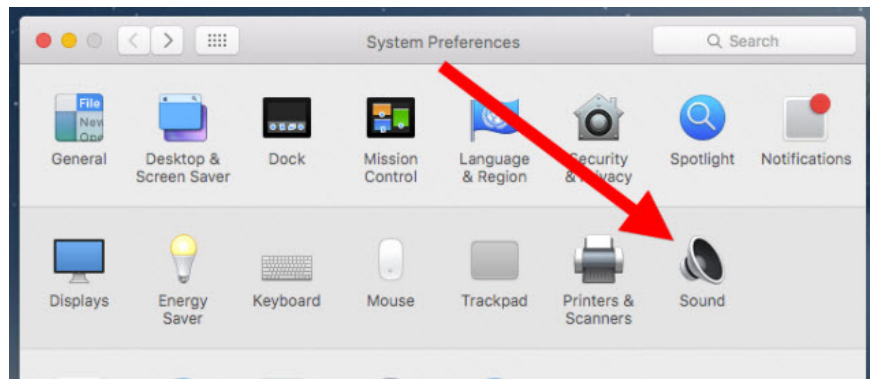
System Preferences

Search

File
New
Ope

General

Desktop & Screen Saver

Dock

Mission Control

Language & Region

Security & Privacy

Spotlight

Notifications

Displays

Energy Saver

Keyboard

Mouse

Trackpad

Printers & Scanners

Sound